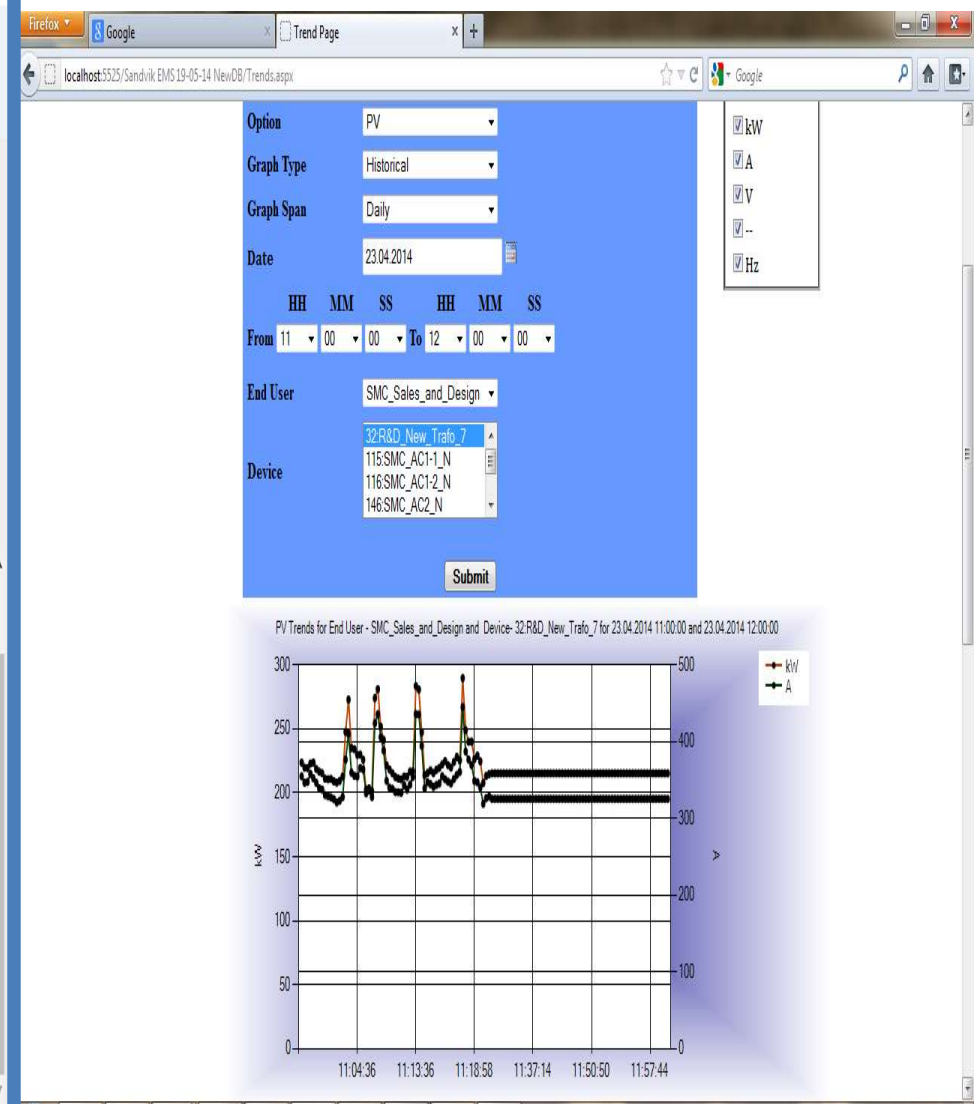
Firefox

Google

Trend Page

localhost:5525/Sandvik EMS 19-05-14 NewDB/Trends.aspx

Google

| Option | PV |
|---|---|
| Graph Type | Historical |
| Graph Span | Daily |
| Date | 23.04.2014 |

HH MM SS HH MM SS

From 11 00 00 To 12 00 00

End User SMC_Sales_and_Design

Device
32:R&D_New_Trafo_7
115:SMC_AC1-1_N
116:SMC_AC1-2_N
146:SMC_AC2_N

Submit

kW
A
V
--
Hz

PV Trends for End User - SMC_Sales_and_Design and Device- 32:R&D_New_Trafo_7 for 23.04.2014 11:00:00 and 23.04.2014 12:00:00

kW
A

300
250
200
150
100
50
0

kW

500
400
300
200
100
0

V

11:04:36 11:13:36 11:18:58 11:37:14 11:50:50 11:57:44